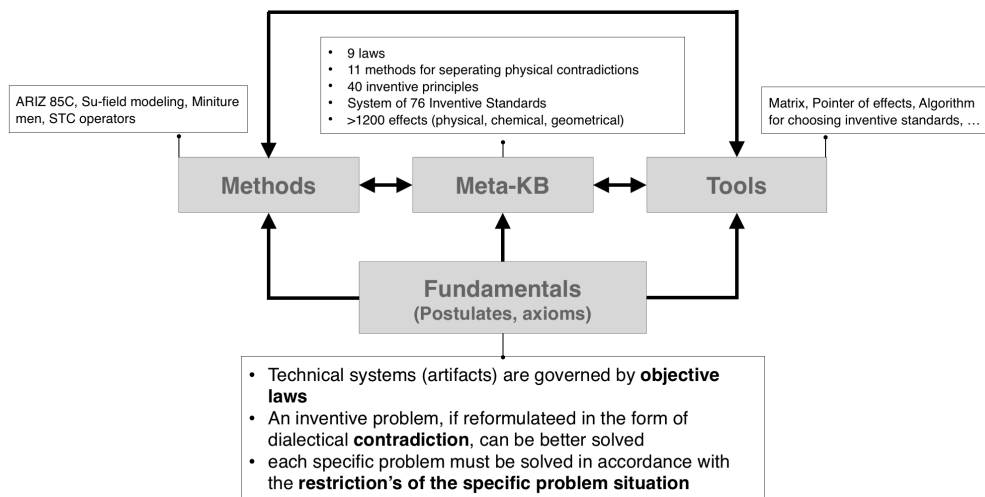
- 9 laws
- 11 methods for seperating physical contradictions
- 40 inventive principles
- System of 76 Inventive Standards
- >1200 effects (physical, chemical, geometrical)

ARIZ 85C, Su-field modeling, Miniture men, STC operators

Matrix, Pointer of effects, Algorithm for choosing inventive standards, …

Methods

Meta-KB

Tools

Fundamentals
(Postulates, axioms)

- Technical systems (artifacts) are governed by **objective laws**
- An inventive problem, if reformulateed in the form of dialectical **contradiction**, can be better solved
- each specific problem must be solved in accordance with the **restriction's of the specific problem situation**